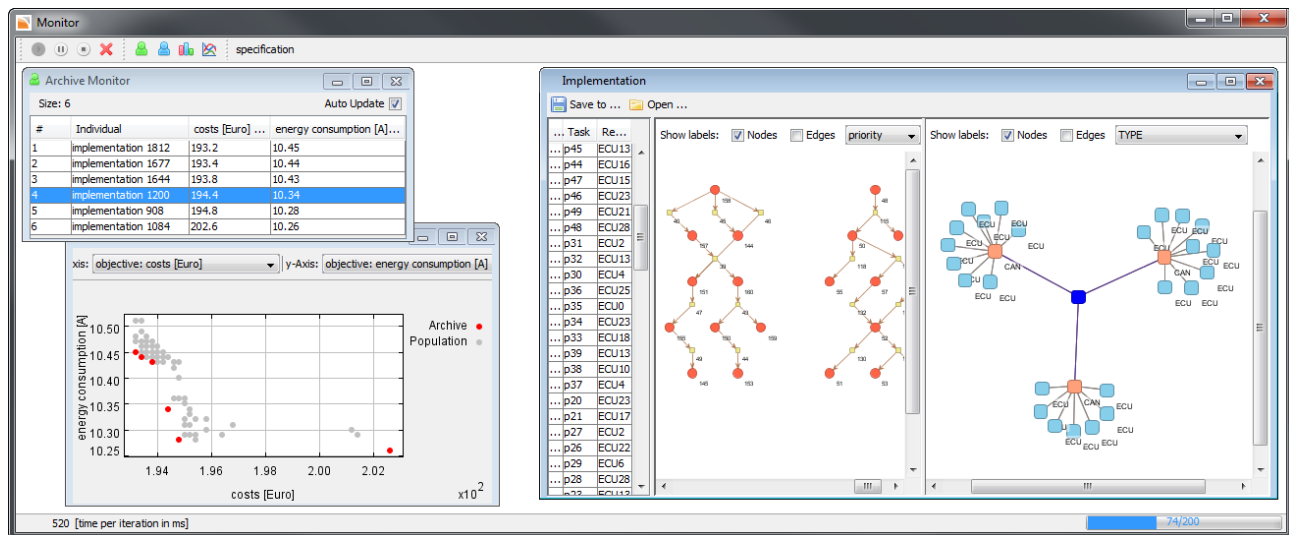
Monitor

specification

Archive Monitor

Size: 6

Auto Update

| # | Individual | costs [Euro] ... | energy consumption [A]... |
|---|---|---|---|
| 1 | implementation 1812 | 193.2 | 10.45 |
| 2 | implementation 1677 | 193.4 | 10.44 |
| 3 | implementation 1644 | 193.8 | 10.43 |
| 4 | implementation 1200 | 194.4 | 10.34 |
| 5 | implementation 908 | 194.8 | 10.28 |
| 6 | implementation 1084 | 202.6 | 10.26 |

xis: objective: costs [Euro] y-Axis: objective: energy consumption [A]

energy consumption [A]

10.50
10.45
10.40
10.35
10.30
10.25

1.94 1.96 1.98 2.00 2.02

costs [Euro]

x10$^2$

Archive
Population

Implementation

Save to ... Open ...

| ... | Task | Re... |
|---|---|---|
| ... | p45 | ECU13 |
| ... | p44 | ECU16 |
| ... | p47 | ECU15 |
| ... | p46 | ECU23 |
| ... | p49 | ECU21 |
| ... | p48 | ECU28 |
| ... | p31 | ECU2 |
| ... | p32 | ECU13 |
| ... | p30 | ECU4 |
| ... | p36 | ECU25 |
| ... | p35 | ECU0 |
| ... | p34 | ECU23 |
| ... | p33 | ECU18 |
| ... | p39 | ECU13 |
| ... | p38 | ECU10 |
| ... | p37 | ECU4 |
| ... | p20 | ECU23 |
| ... | p21 | ECU17 |
| ... | p27 | ECU2 |
| ... | p22 | ECU22 |
| ... | p29 | ECU6 |
| ... | p28 | ECU28 |

Show labels: Nodes Edges priority

Show labels: Nodes Edges TYPE

ECU ECU ECU ECU CAN ECU ECU ECU ECU ECU CAN ECU ECU ECU ECU ECU ECU CAN ECU ECU ECU ECU

520 [time per iteration in ms]

74/200